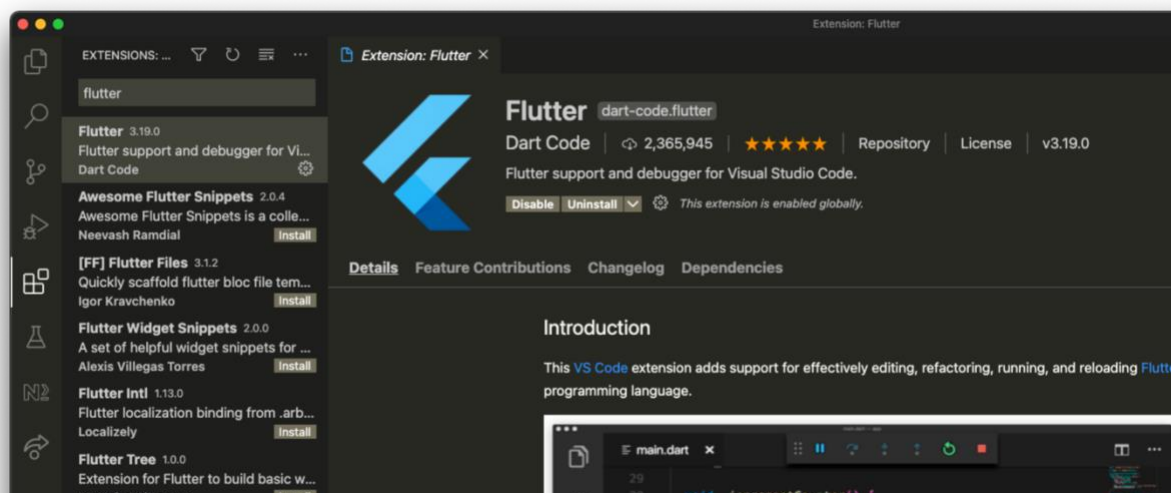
Extension: Flutter

EXTENSIONS: ...

flutter

Flutter 3.19.0
Flutter support and debugger for Vi...
Dart Code

Awesome Flutter Snippets 2.0.4
Awesome Flutter Snippets is a colle...
Neevash Ramdial
Install

[FF] Flutter Files 3.1.2
Quickly scaffold flutter bloc file tem...
Igor Kravchenko
Install

Flutter Widget Snippets 2.0.0
A set of helpful widget snippets for ...
Alexis Villegas Torres
Install

Flutter Intl 1.13.0
Flutter localization binding from .arb...
Localizely
Install

Flutter Tree 1.0.0
Extension for Flutter to build basic w...

Extension: Flutter ×

Flutter dart-code.flutter
Dart Code | 2,365,945 | ★★★★★ | Repository | License | v3.19.0
Flutter support and debugger for Visual Studio Code.
Disable Uninstall This extension is enabled globally.

Details Feature Contributions Changelog Dependencies

Introduction

This VS Code extension adds support for effectively editing, refactoring, running, and reloading Flutt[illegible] programming language.

main.dart ×
29